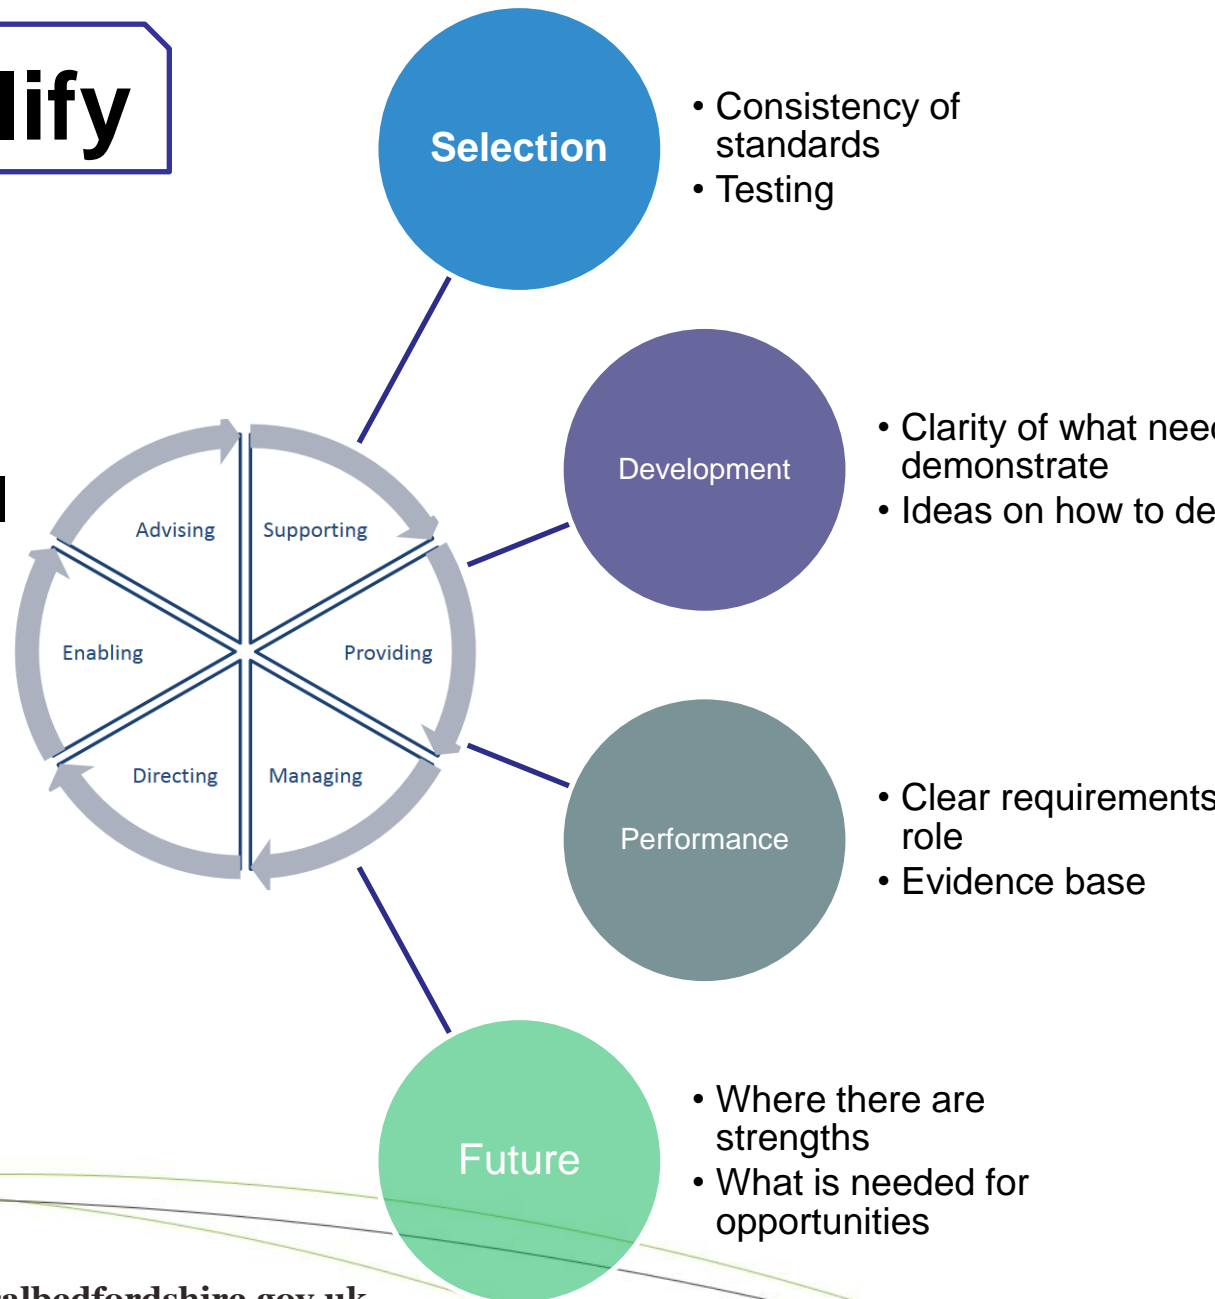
lify

Selection

• Consistency of standards
• Testing

Advising
Supporting
Enabling
Providing
Directing
Managing

Development

• Clarity of what neec demonstrate
• Ideas on how to de

Performance

• Clear requirements role
• Evidence base

Future

• Where there are strengths
• What is needed for opportunities

ralbedfordshire.gov.uk